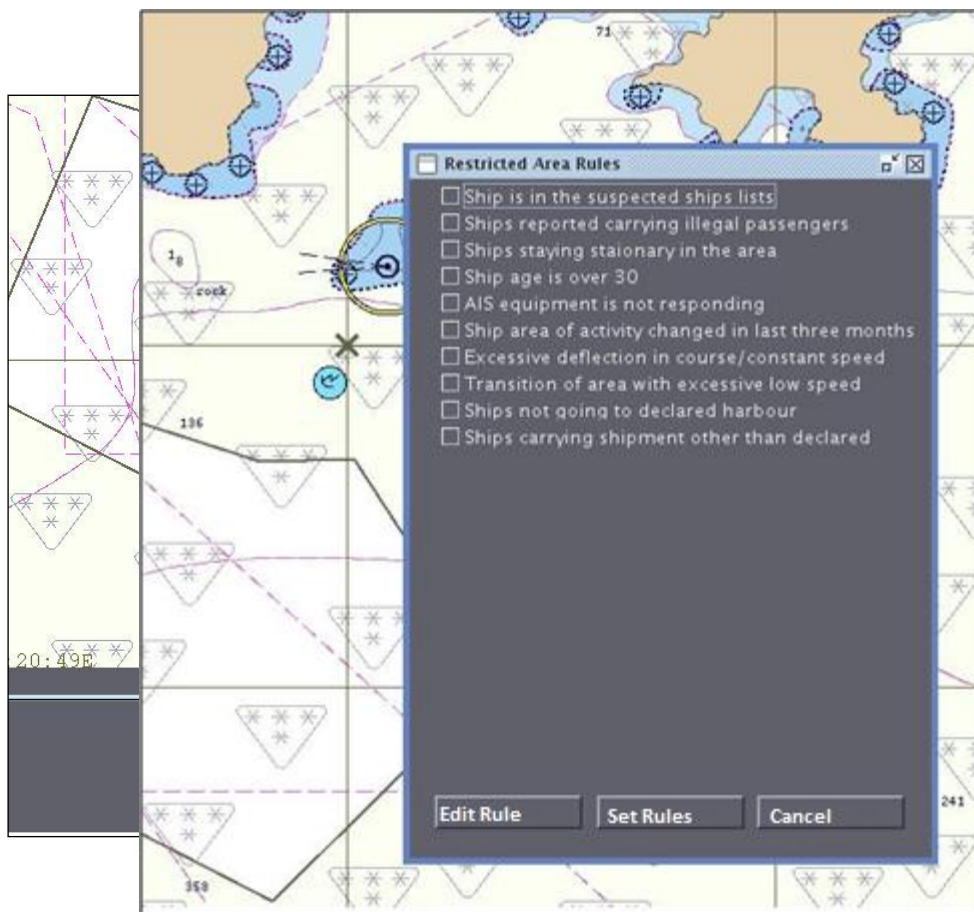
71

$1_8$

rock

136

20:49E

241

358

Restricted Area Rules

☐ Ship is in the suspected ships lists
☐ Ships reported carrying illegal passengers
☐ Ships staying staionary in the area
☐ Ship age is over 30
☐ AIS equipment is not responding
☐ Ship area of activity changed in last three months
☐ Excessive deflection in course/constant speed
☐ Transition of area with excessive low speed
☐ Ships not going to declared harbour
☐ Ships carrying shipment other than declared

Edit Rule

Set Rules

Cancel